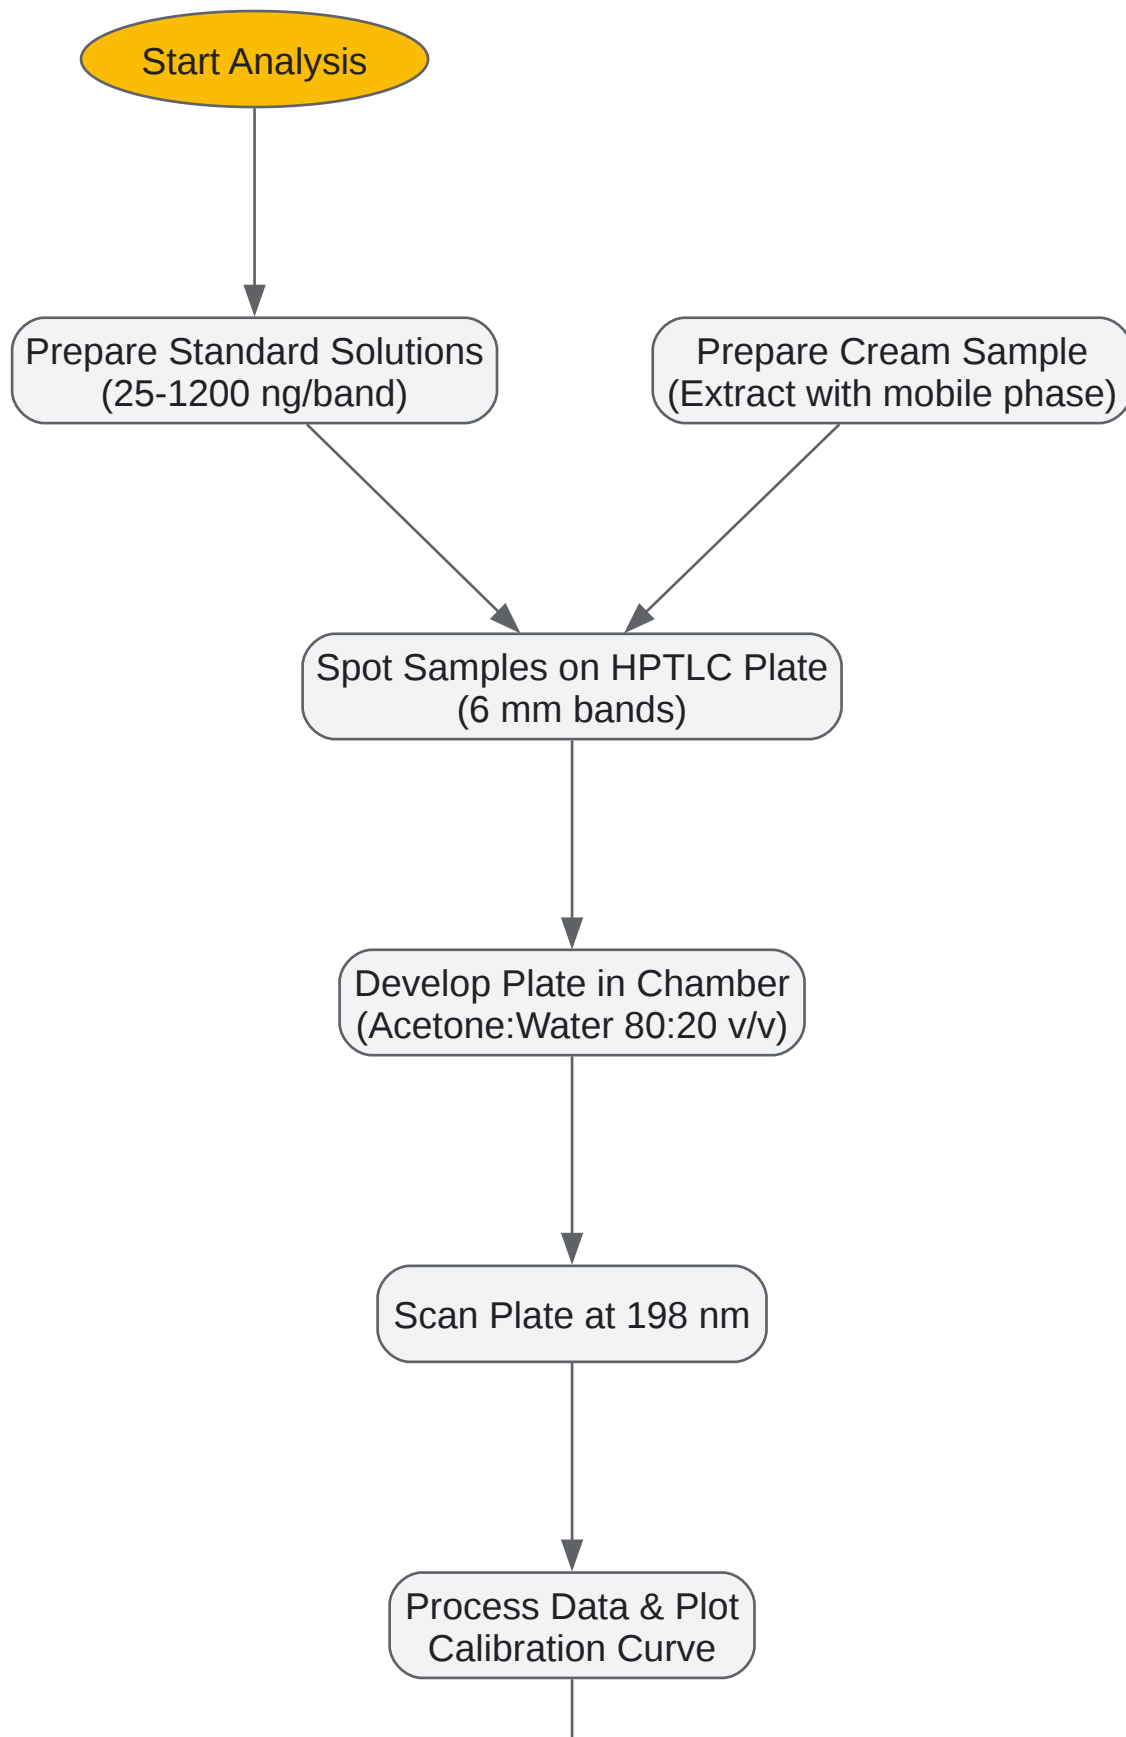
Start Analysis

Prepare Standard Solutions (25-1200 ng/band)

Prepare Cream Sample (Extract with mobile phase)

Spot Samples on HPTLC Plate (6 mm bands)

Develop Plate in Chamber (Acetone:Water 80:20 v/v)

Scan Plate at 198 nm

Process Data & Plot Calibration Curve